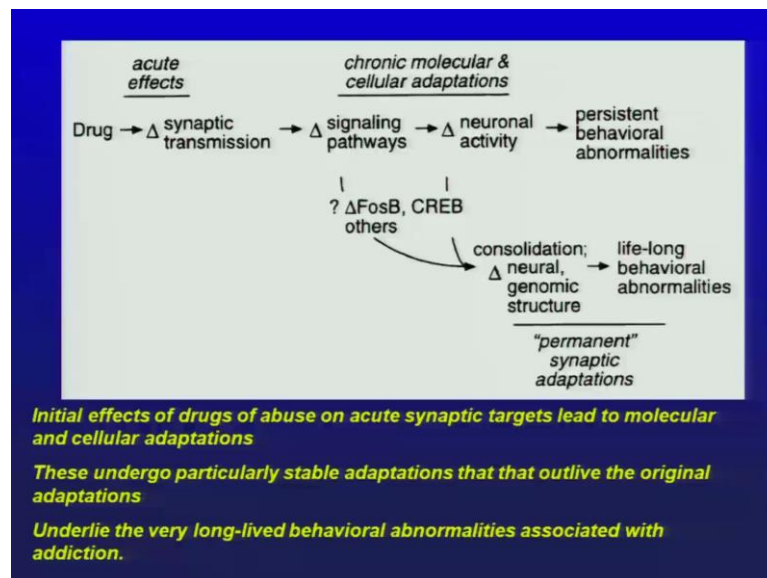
acute effects

chronic molecular & cellular adaptations

Drug → Δ synaptic transmission → Δ signaling pathways → Δ neuronal activity → persistent behavioral abnormalities

? ΔFosB, CREB others

consolidation; Δ neural, genomic structure → life-long behavioral abnormalities

"permanent" synaptic adaptations

Initial effects of drugs of abuse on acute synaptic targets lead to molecular and cellular adaptations

These undergo particularly stable adaptations that that outlive the original adaptations

Underlie the very long-lived behavioral abnormalities associated with addiction.